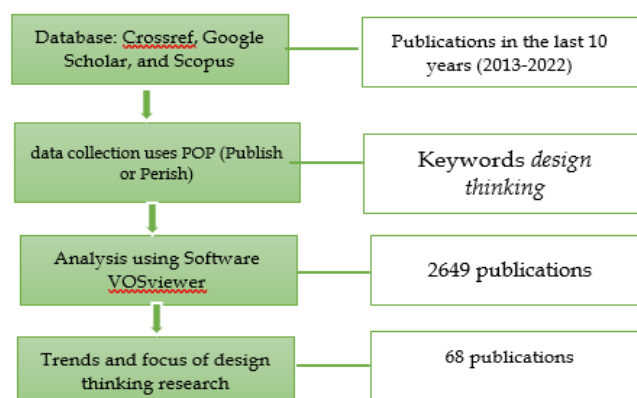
Database: Crossref, Google Scholar, and Scopus

Publications in the last 10 years (2013-2022)

data collection uses POP (Publish or Perish)

Keywords *design thinking*

Analysis using Software VOSviewer

2649 publications

Trends and focus of design thinking research

68 publications